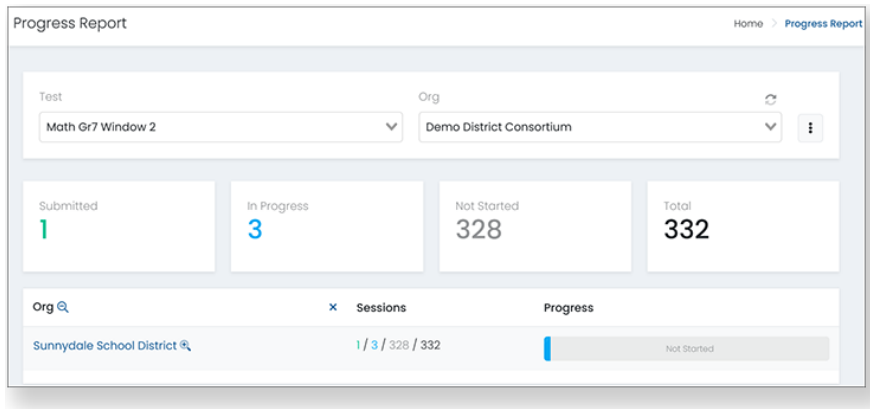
Progress Report

Home > Progress Report

Test
Math Gr7 Window 2

Org
Demo District Consortium

Submitted
1

In Progress
3

Not Started
328

Total
332

| Org | × | Sessions | Progress |
|---|---|---|---|
| Sunnydale School District | | 1 / 3 / 328 / 332 | Not Started |